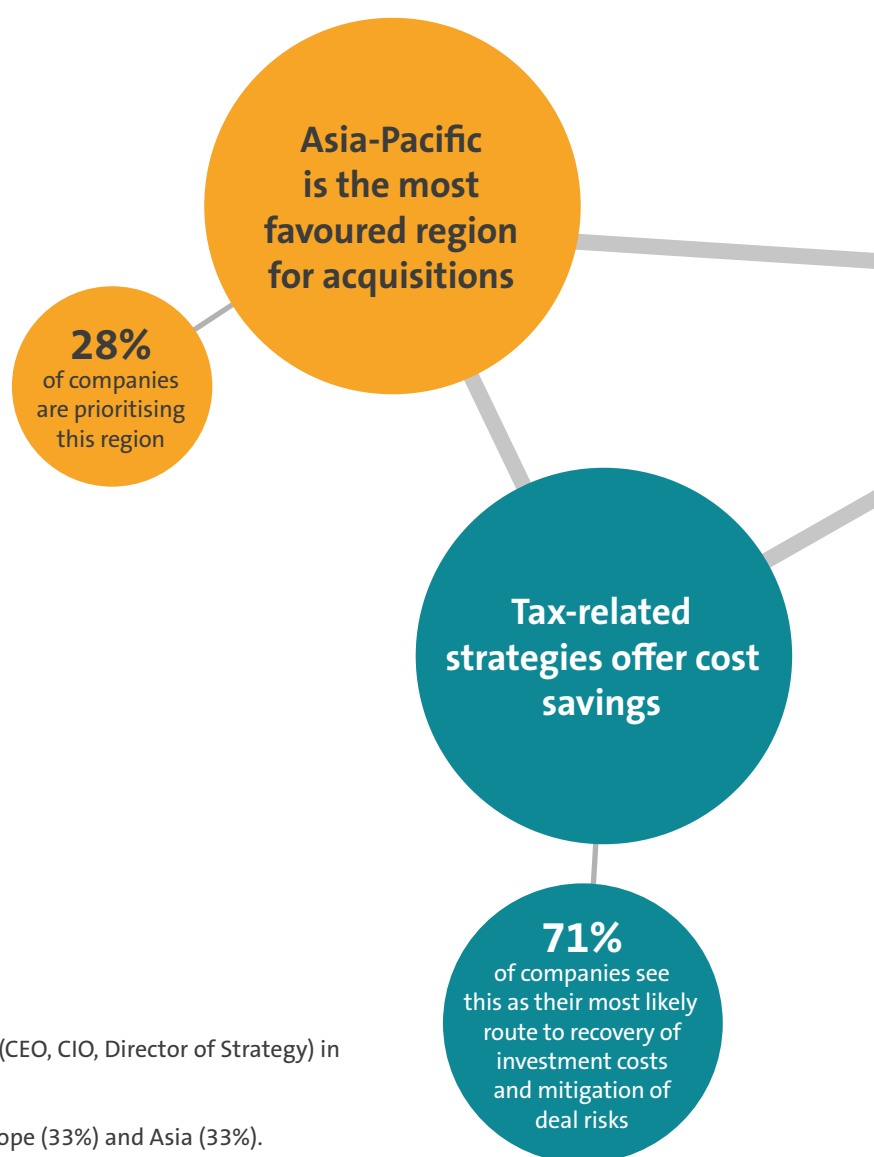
Asia-Pacific is the most favoured region for acquisitions

28%
of companies are prioritising this region

Tax-related strategies offer cost savings

71%
of companies see this as their most likely route to recovery of investment costs and mitigation of deal risks

(CEO, CIO, Director of Strategy) in

ope (33%) and Asia (33%).